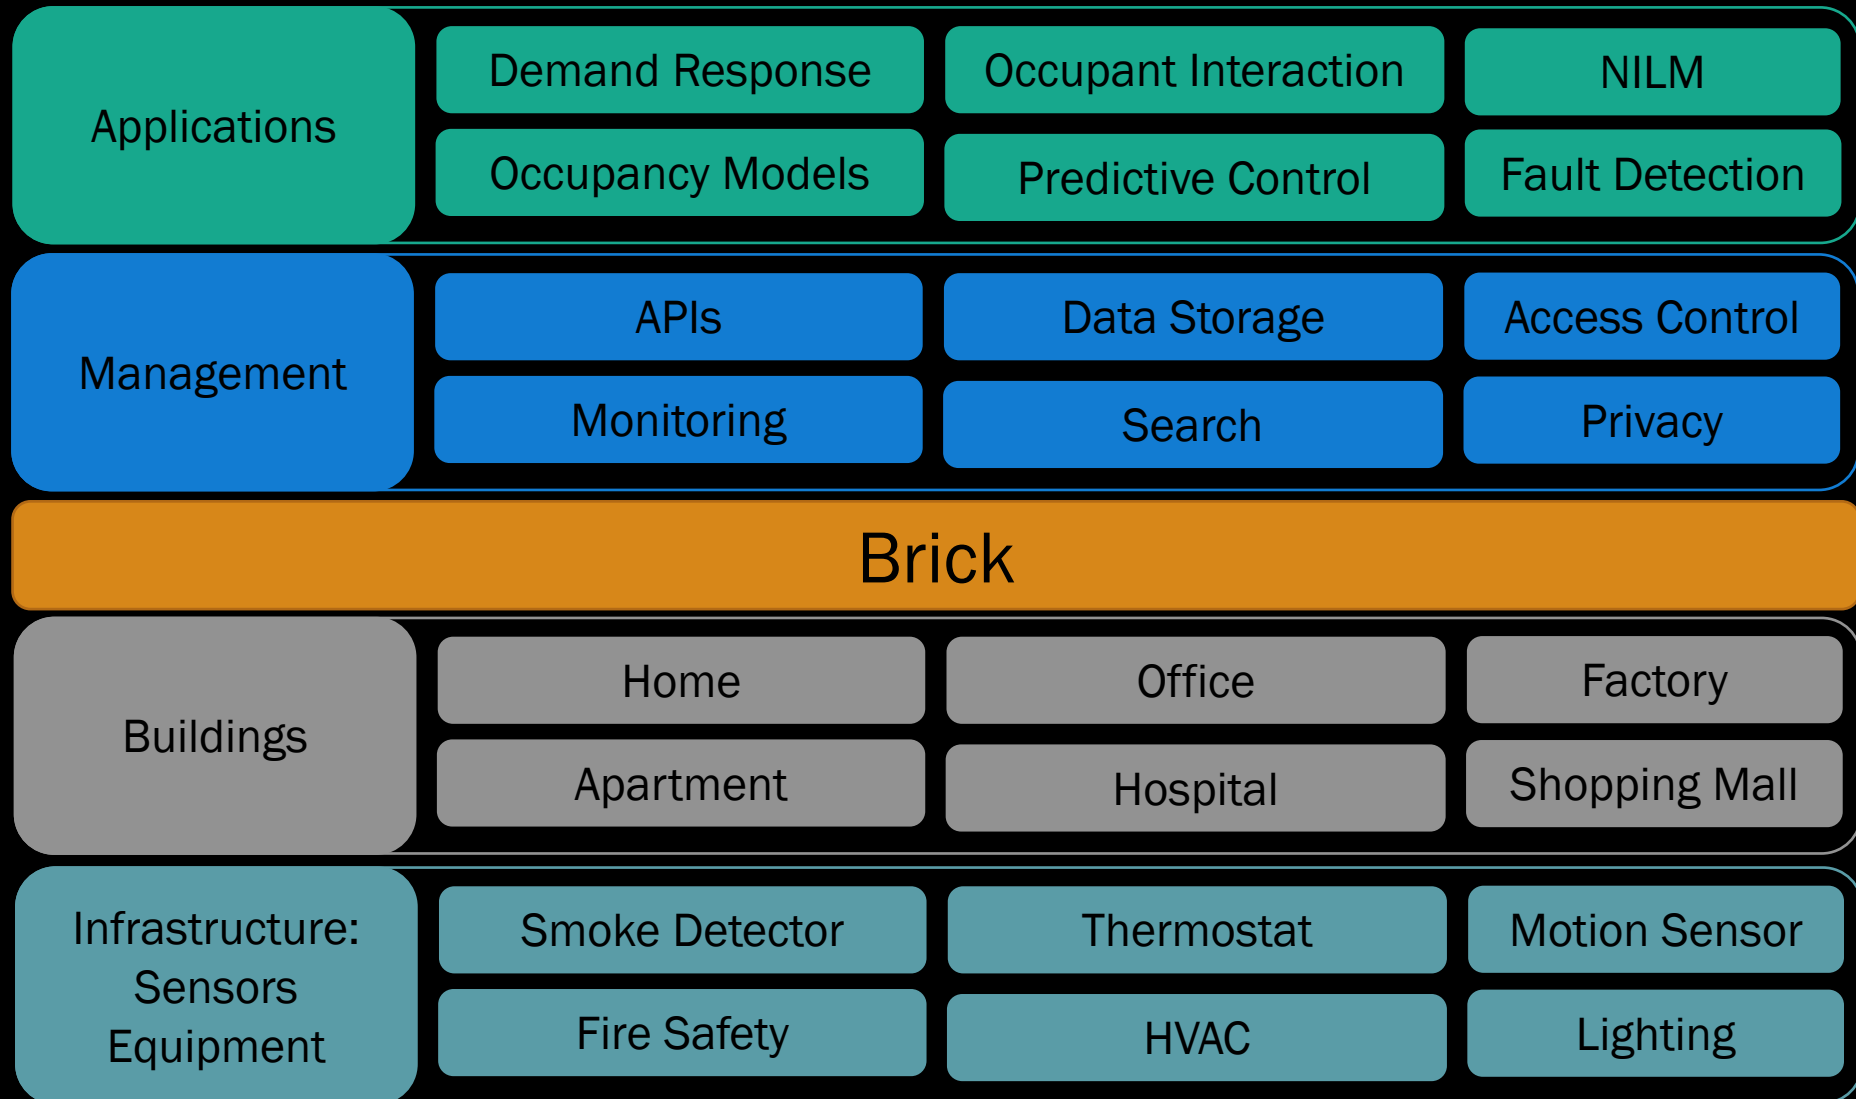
Applications

Demand Response
Occupant Interaction
NILM
Occupancy Models
Predictive Control
Fault Detection

Management

APIs
Data Storage
Access Control
Monitoring
Search
Privacy

Brick

Buildings

Home
Office
Factory
Apartment
Hospital
Shopping Mall

Infrastructure: Sensors Equipment

Smoke Detector
Thermostat
Motion Sensor
Fire Safety
HVAC
Lighting